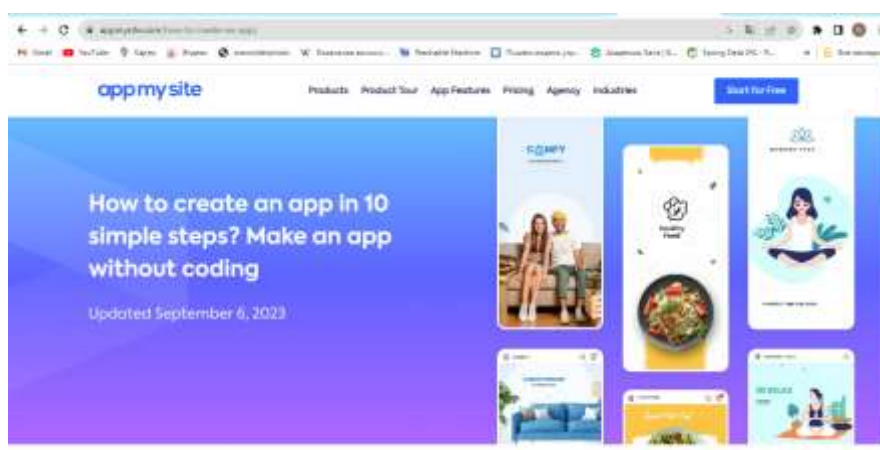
appmysite

Products Product Tour App Features Pricing Agency Industries

Start for Free

How to create an app in 10 simple steps? Make an app without coding

Updated September 6, 2023

COMFY

Healthy Food